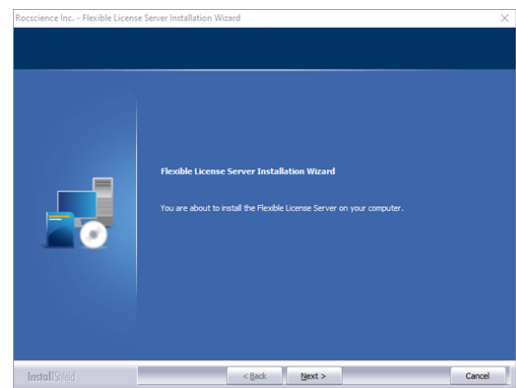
Rocscience Inc. - Flexible License Server Installation Wizard

×

Flexible License Server Installation Wizard

You are about to install the Flexible License Server on your computer.

InstallShield

< Back

Next >

Cancel